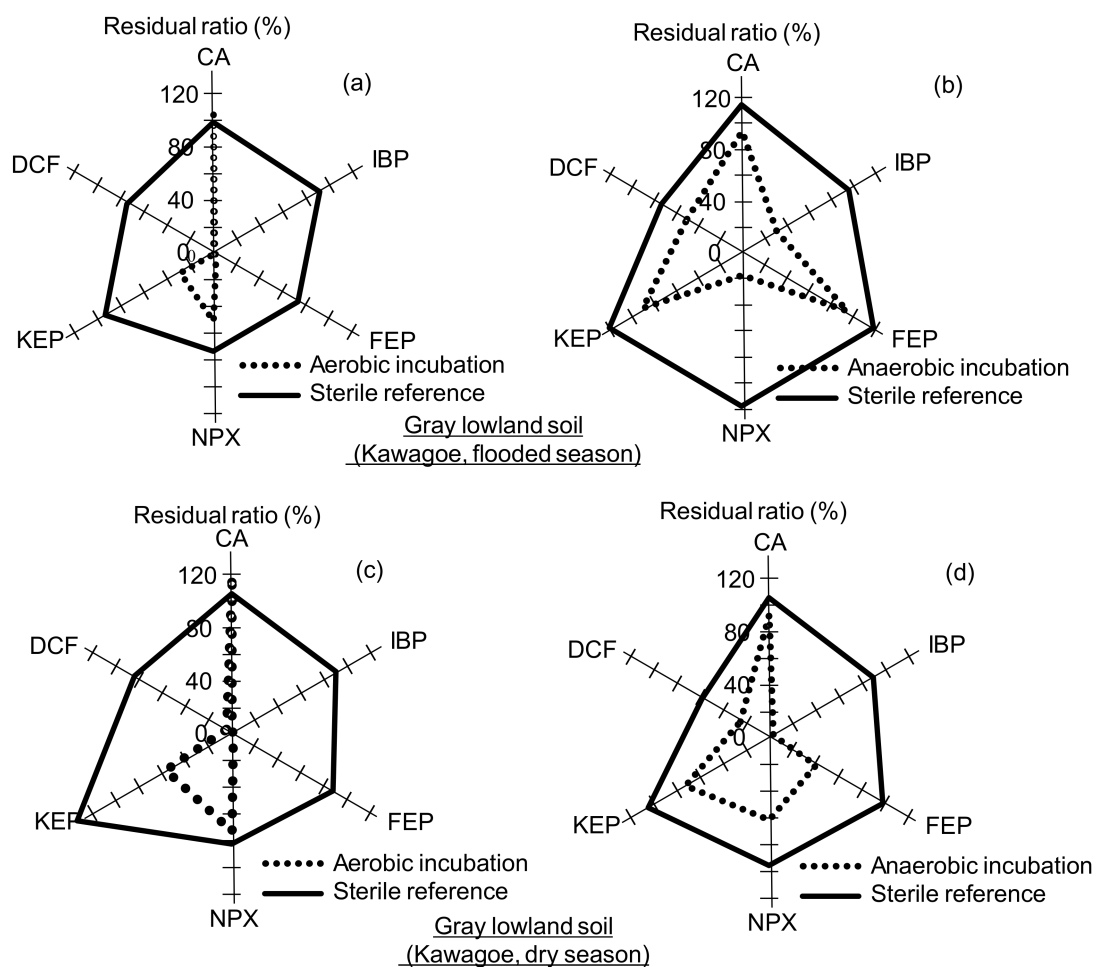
Residual ratio (%)
CA
(a)
120
80
40
0
DCF
IBP
KEP
FEP
NPX
Aerobic incubation
Sterile reference

Residual ratio (%)
CA
(b)
120
80
40
0
DCF
IBP
KEP
FEP
NPX
Anaerobic incubation
Sterile reference

Gray lowland soil
(Kawagoe, flooded season)

Residual ratio (%)
CA
(c)
120
80
40
0
DCF
IBP
KEP
FEP
NPX
Aerobic incubation
Sterile reference

Residual ratio (%)
CA
(d)
120
80
40
0
DCF
IBP
KEP
FEP
NPX
Anaerobic incubation
Sterile reference

Gray lowland soil
(Kawagoe, dry season)